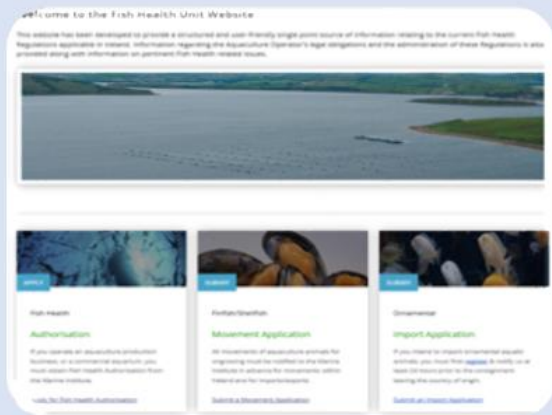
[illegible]elcome to the Fish Health Unit Website

This website has been developed to provide a structured and user friendly single point source of information relating to the current Fish Health Regulations applicable in Ireland. Information regarding the Aquaculture Operator's legal obligations and the administration of these Regulations is also provided along with information on pertinent Fish Health related issues.

APPLY

Fish Health

Authorisation

If you operate an aquaculture production business, or a commercial aquarium, you must obtain Fish Health Authorisation from the Marine Institute.

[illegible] for Fish Health Authorisation

SUBMIT

Finfish/Shellfish

Movement Application

All movements of aquaculture animals for ongrowing must be notified to the Marine Institute in advance for movements within Ireland and for imports/exports.

Submit a Movement Application

SUBMIT

Ornamental

Import Application

If you intend to import ornamental aquatic animals, you must first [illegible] & notify us at least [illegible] hours prior to the consignment leaving the country of origin.

Submit an Import Application